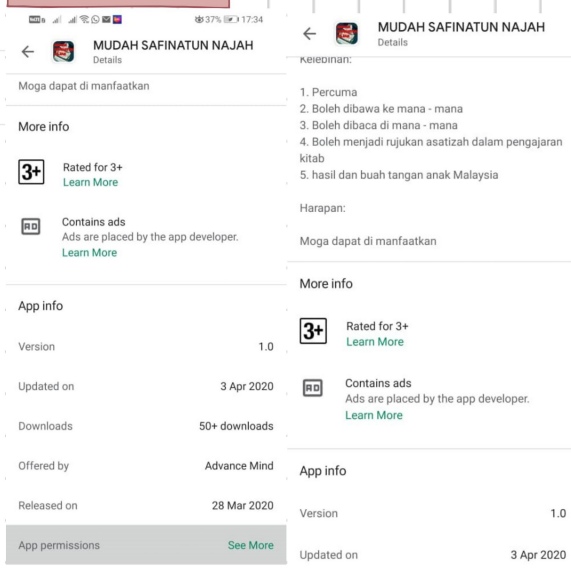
37% 17:34

MUDAH SAFINATUN NAJAH
Details

Moga dapat di manfaatkan

More info

3+
Rated for 3+
Learn More

AD
Contains ads
Ads are placed by the app developer.
Learn More

App info

Version 1.0

Updated on 3 Apr 2020

Downloads 50+ downloads

Offered by Advance Mind

Released on 28 Mar 2020

App permissions See More

MUDAH SAFINATUN NAJAH
Details

Kelebihan:

1. Percuma
2. Boleh dibawa ke mana - mana
3. Boleh dibaca di mana - mana
4. Boleh menjadi rujukan asatizah dalam pengajaran kitab
5. hasil dan buah tangan anak Malaysia

Harapan:

Moga dapat di manfaatkan

More info

3+
Rated for 3+
Learn More

AD
Contains ads
Ads are placed by the app developer.
Learn More

App info

Version 1.0

Updated on 3 Apr 2020